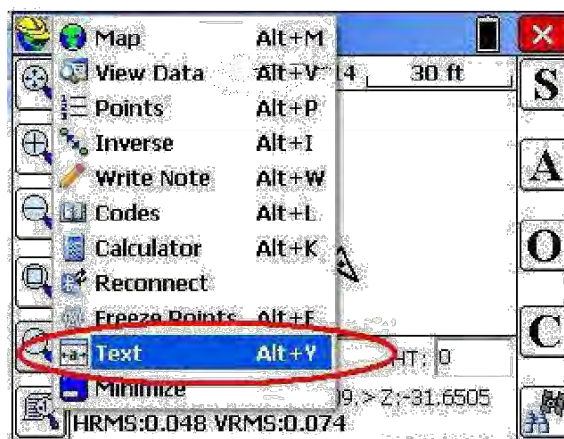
Map Alt+M
View Data Alt+V
Points Alt+P
Inverse Alt+I
Write Note Alt+W
Codes Alt+L
Calculator Alt+K
Reconnect
Freeze Points Alt+F
Text Alt+Y
Minimize

4
30 ft
S
A
O
C
HT: 0
9.> Z:-31.6505
HRMS:0.048 VRMS:0.074